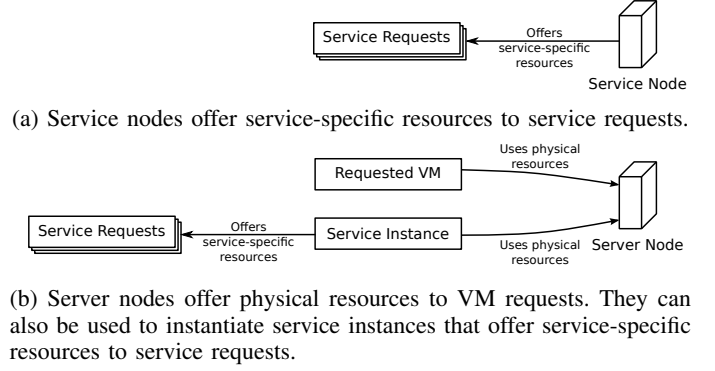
Service Requests

Offers service-specific resources

Service Node

(a) Service nodes offer service-specific resources to service requests.

Requested VM

Uses physical resources

Service Requests

Offers service-specific resources

Service Instance

Uses physical resources

Server Node

(b) Server nodes offer physical resources to VM requests. They can also be used to instantiate service instances that offer service-specific resources to service requests.